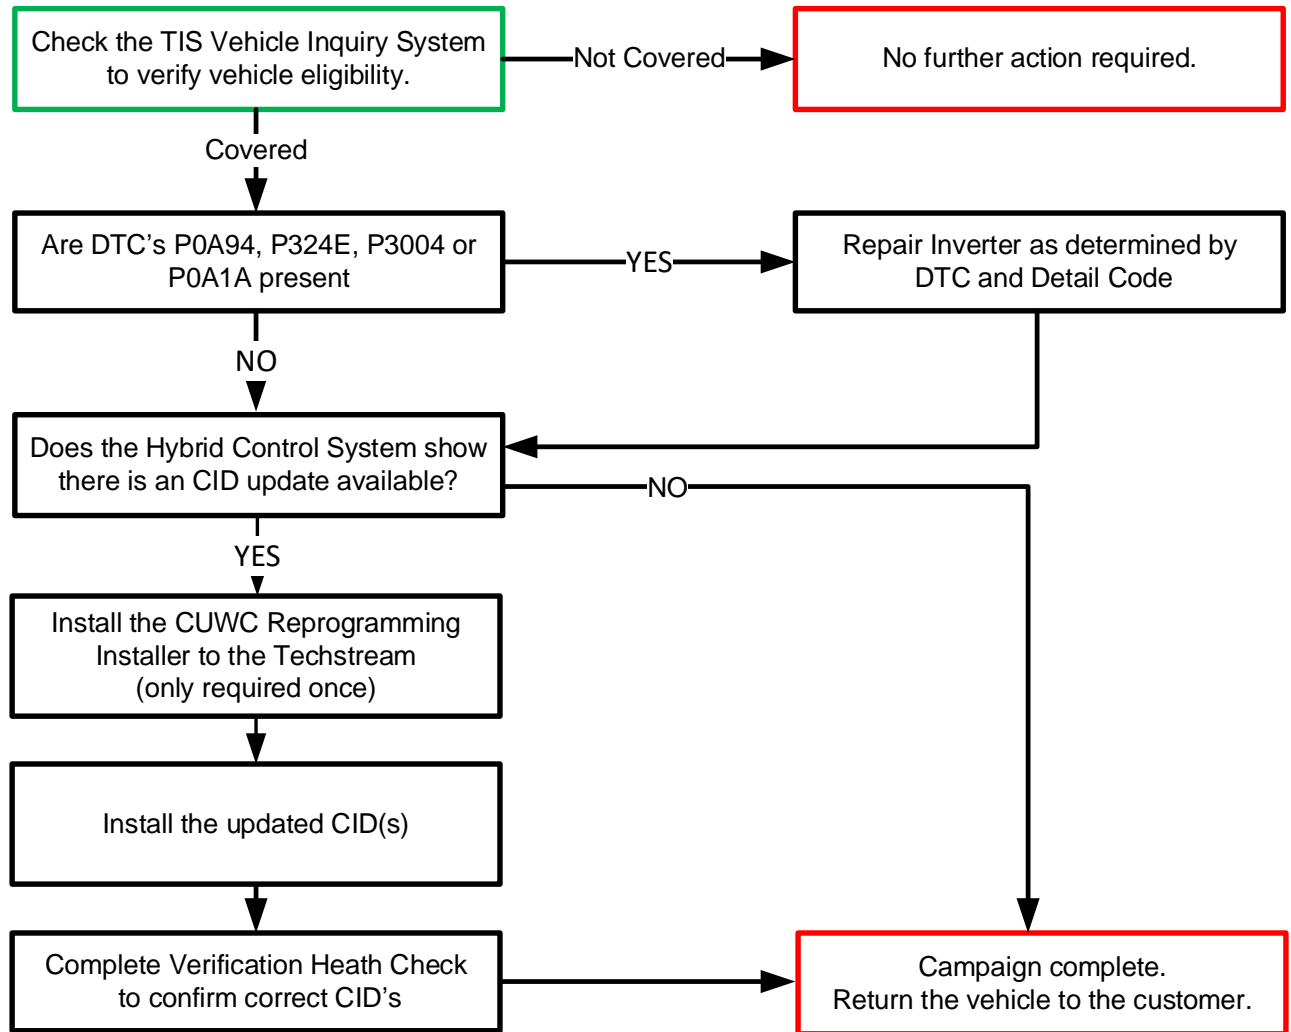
Check the TIS Vehicle Inquiry System to verify vehicle eligibility.

Not Covered

No further action required.

Covered

Are DTC’s P0A94, P324E, P3004 or P0A1A present

YES

Repair Inverter as determined by DTC and Detail Code

NO

Does the Hybrid Control System show there is an CID update available?

NO

YES

Install the CUWC Reprogramming Installer to the Techstream (only required once)

Install the updated CID(s)

Complete Verification Heath Check to confirm correct CID’s

Campaign complete. Return the vehicle to the customer.